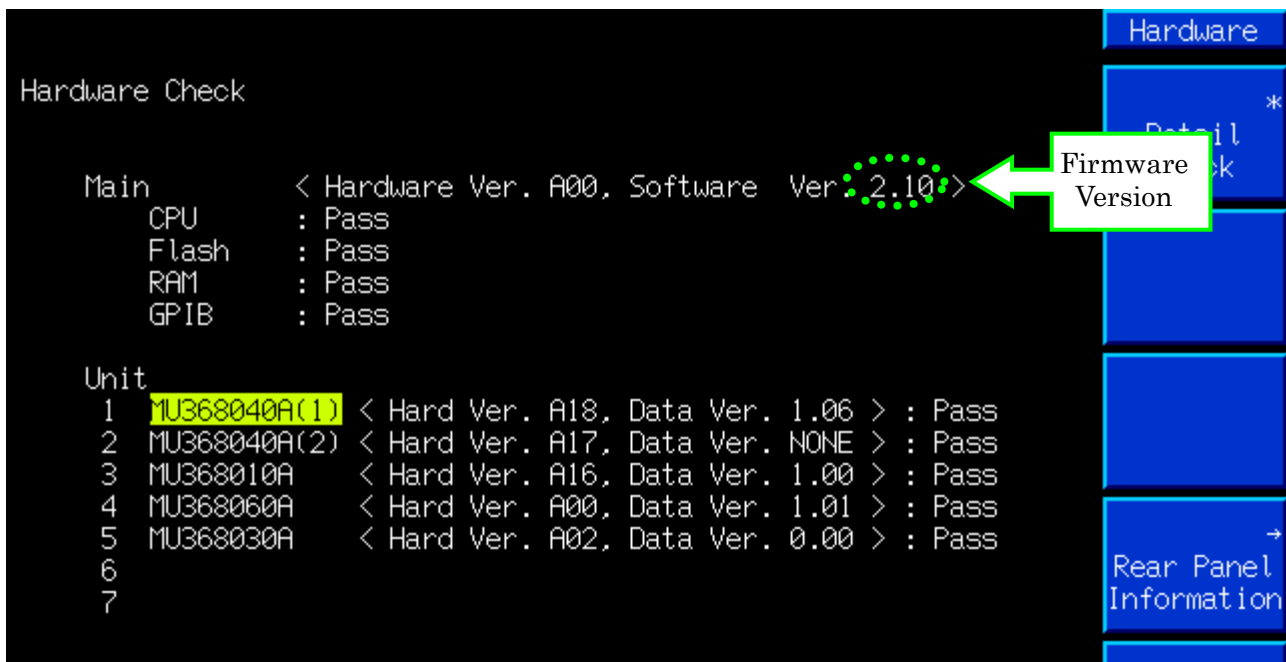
Hardware Check

Main < Hardware Ver. A00, Software Ver. 2.10 >
CPU : Pass
Flash : Pass
RAM : Pass
GPIB : Pass

Unit
1 MU368040A(1) < Hard Ver. A18, Data Ver. 1.06 > : Pass
2 MU368040A(2) < Hard Ver. A17, Data Ver. NONE > : Pass
3 MU368010A < Hard Ver. A16, Data Ver. 1.00 > : Pass
4 MU368060A < Hard Ver. A00, Data Ver. 1.01 > : Pass
5 MU368030A < Hard Ver. A02, Data Ver. 0.00 > : Pass
6
7

Firmware Version

Hardware

*
Detail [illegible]ck

→
Rear Panel Information